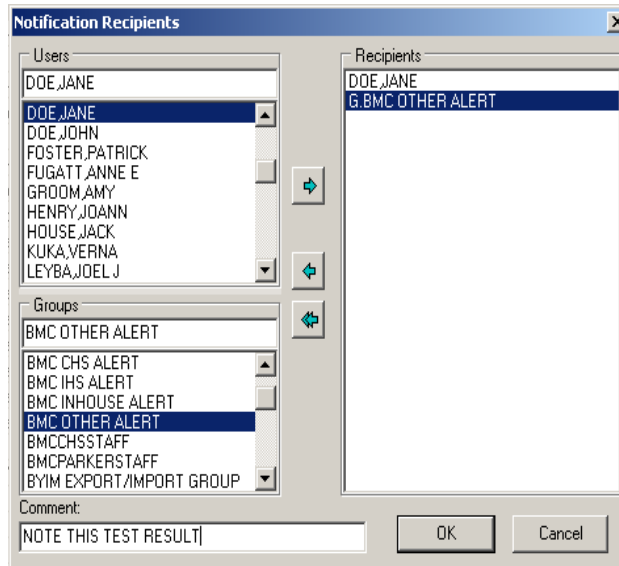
Notification Recipients

Users

DOE,JANE

DOE,JANE
DOE,JOHN
FOSTER,PATRICK
FUGATT,ANNE E
GROOM,AMY
HENRY,JOANN
HOUSE,JACK
KUKA,VERNA
LEYBA,JOEL J

Groups

BMC OTHER ALERT

BMC CHS ALERT
BMC IHS ALERT
BMC INHOUSE ALERT
BMC OTHER ALERT
BMCCHSSTAFF
BMCPARKERSTAFF
BYIM EXPORT/IMPORT GROUP

Recipients

DOE,JANE
G.BMC OTHER ALERT

Comment:

NOTE THIS TEST RESULT

OK

Cancel